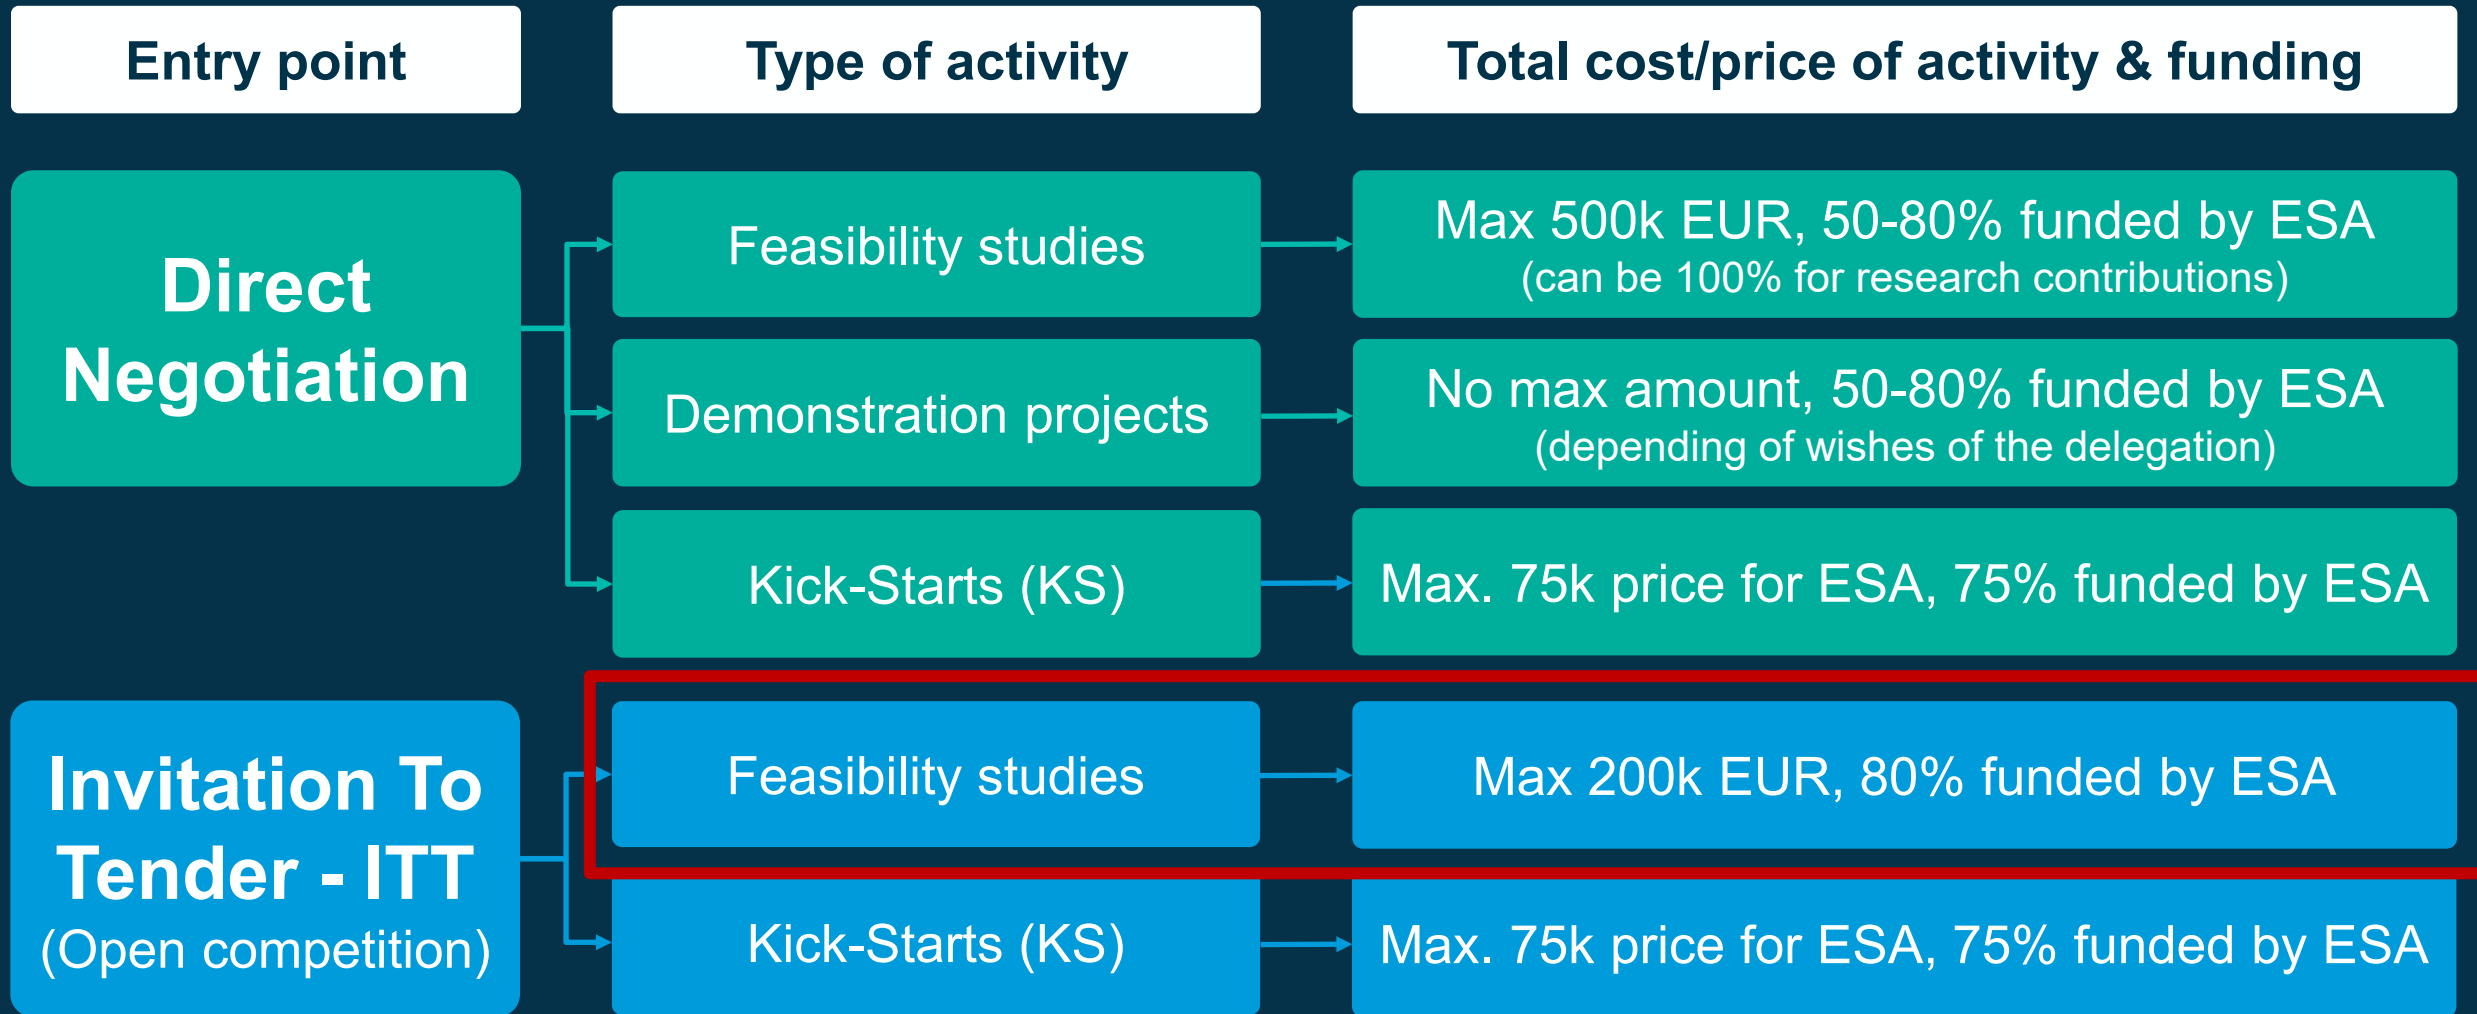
Entry point

Type of activity

Total cost/price of activity & funding

Direct Negotiation

Feasibility studies

Max 500k EUR, 50-80% funded by ESA (can be 100% for research contributions)

Demonstration projects

No max amount, 50-80% funded by ESA (depending of wishes of the delegation)

Kick-Starts (KS)

Max. 75k price for ESA, 75% funded by ESA

Invitation To Tender - ITT (Open competition)

Feasibility studies

Max 200k EUR, 80% funded by ESA

Kick-Starts (KS)

Max. 75k price for ESA, 75% funded by ESA